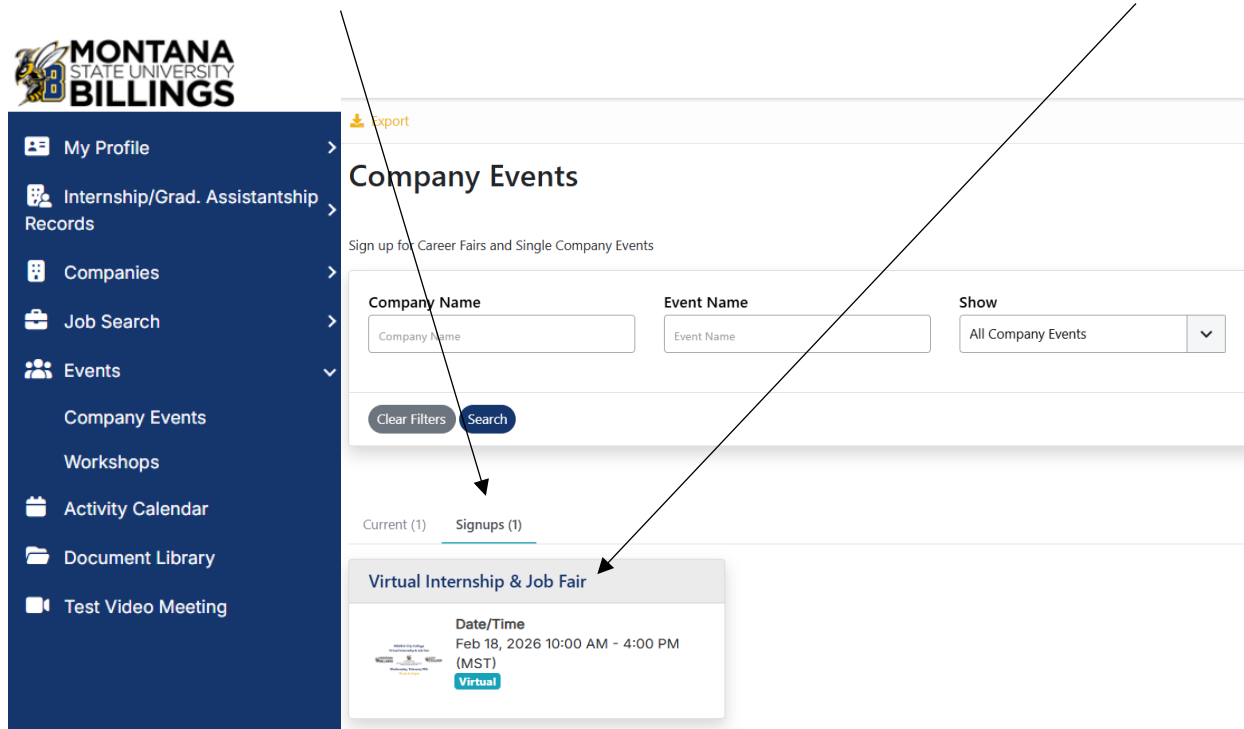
MONTANA STATE UNIVERSITY BILLINGS

My Profile
Internship/Grad. Assistantship Records
Companies
Job Search
Events
Company Events
Workshops
Activity Calendar
Document Library
Test Video Meeting

Export

Company Events

Sign up for Career Fairs and Single Company Events

Company Name
Company Name
Event Name
Event Name
Show
All Company Events

Clear Filters
Search

Current (1)
Signups (1)

Virtual Internship & Job Fair

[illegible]

Date/Time
Feb 18, 2026 10:00 AM - 4:00 PM (MST)
Virtual